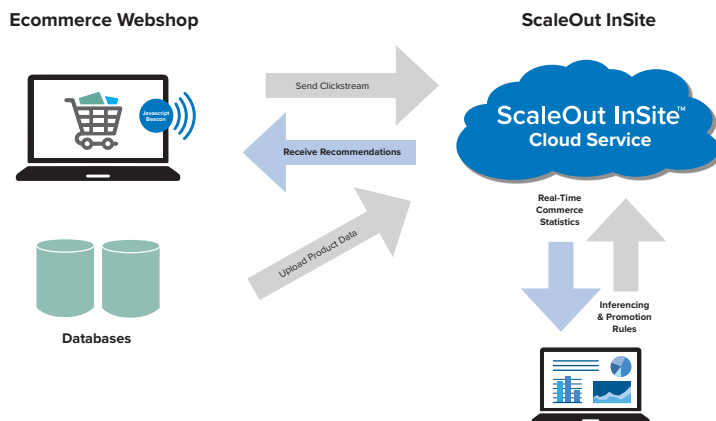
Ecommerce Webshop

ScaleOut InSite

Javascript Beacon

Send Clickstream

Receive Recommendations

ScaleOut InSite™
Cloud Service

Upload Product Data

Real-Time Commerce Statistics

Inferencing & Promotion Rules

Databases